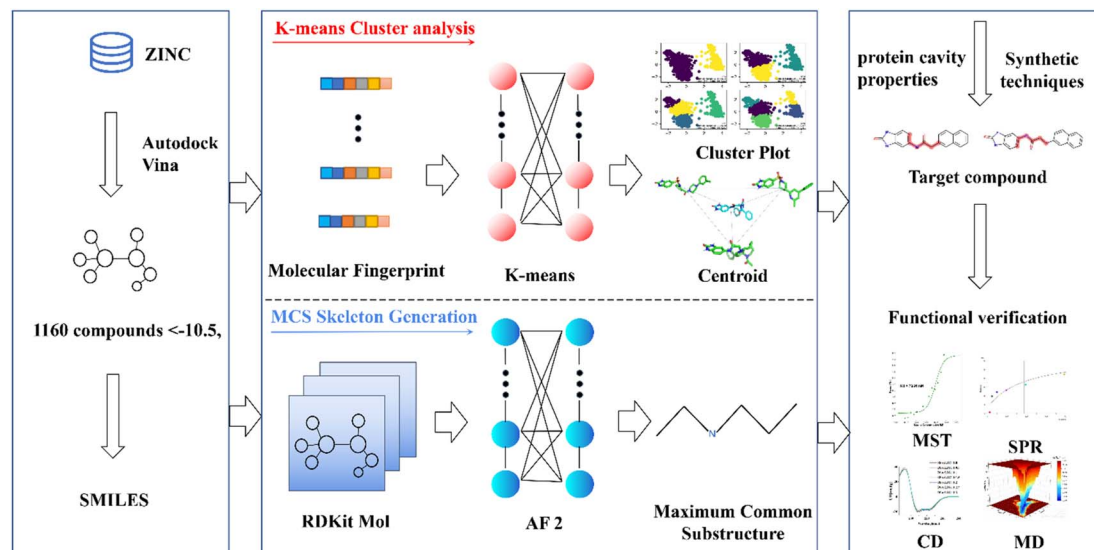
ZINC

Autodock Vina

1160 compounds <-10.5,

SMILES

K-means Cluster analysis

Molecular Fingerprint

K-means

Cluster Plot

Centroid

MCS Skeleton Generation

RDKit Mol

AF 2

N

Maximum Common Substructure

protein cavity properties

Synthetic techniques

Target compound

Functional verification

MST

SPR

CD

MD